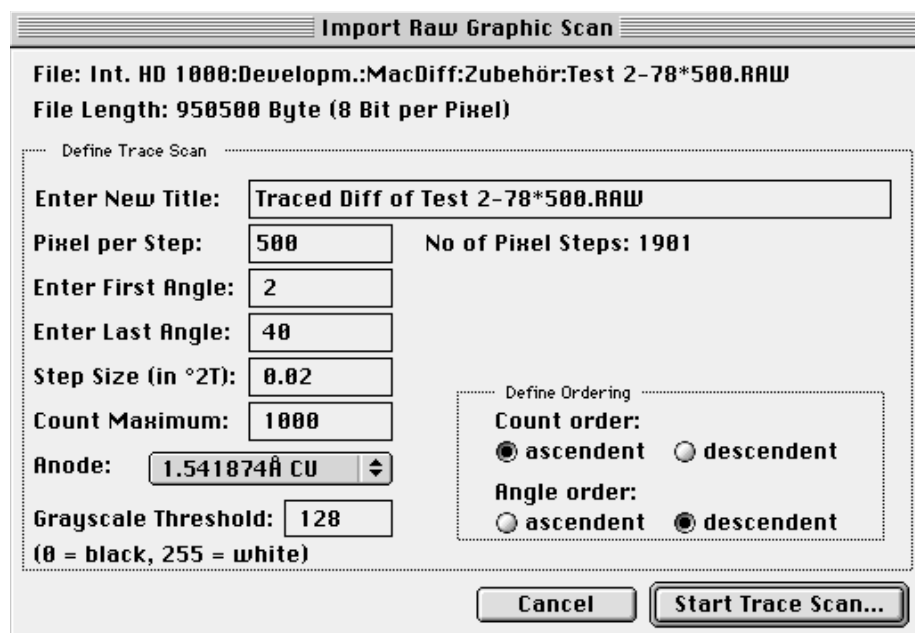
Import Raw Graphic Scan

File: Int. HD 1000:Developm.:MacDiff:Zubehör:Test 2-78*500.RAW

File Length: 950500 Byte (8 Bit per Pixel)

Define Trace Scan

Enter New Title: Traced Diff of Test 2-78*500.RAW

Pixel per Step: 500

No of Pixel Steps: 1901

Enter First Angle: 2

Enter Last Angle: 40

Step Size (in °2T): 0.02

Count Maximum: 1000

Anode: 1.541874Å CU

Grayscale Threshold: 128

(0 = black, 255 = white)

Define Ordering

Count order:

ascendent descendent

Angle order:

ascendent descendent

Cancel

Start Trace Scan...